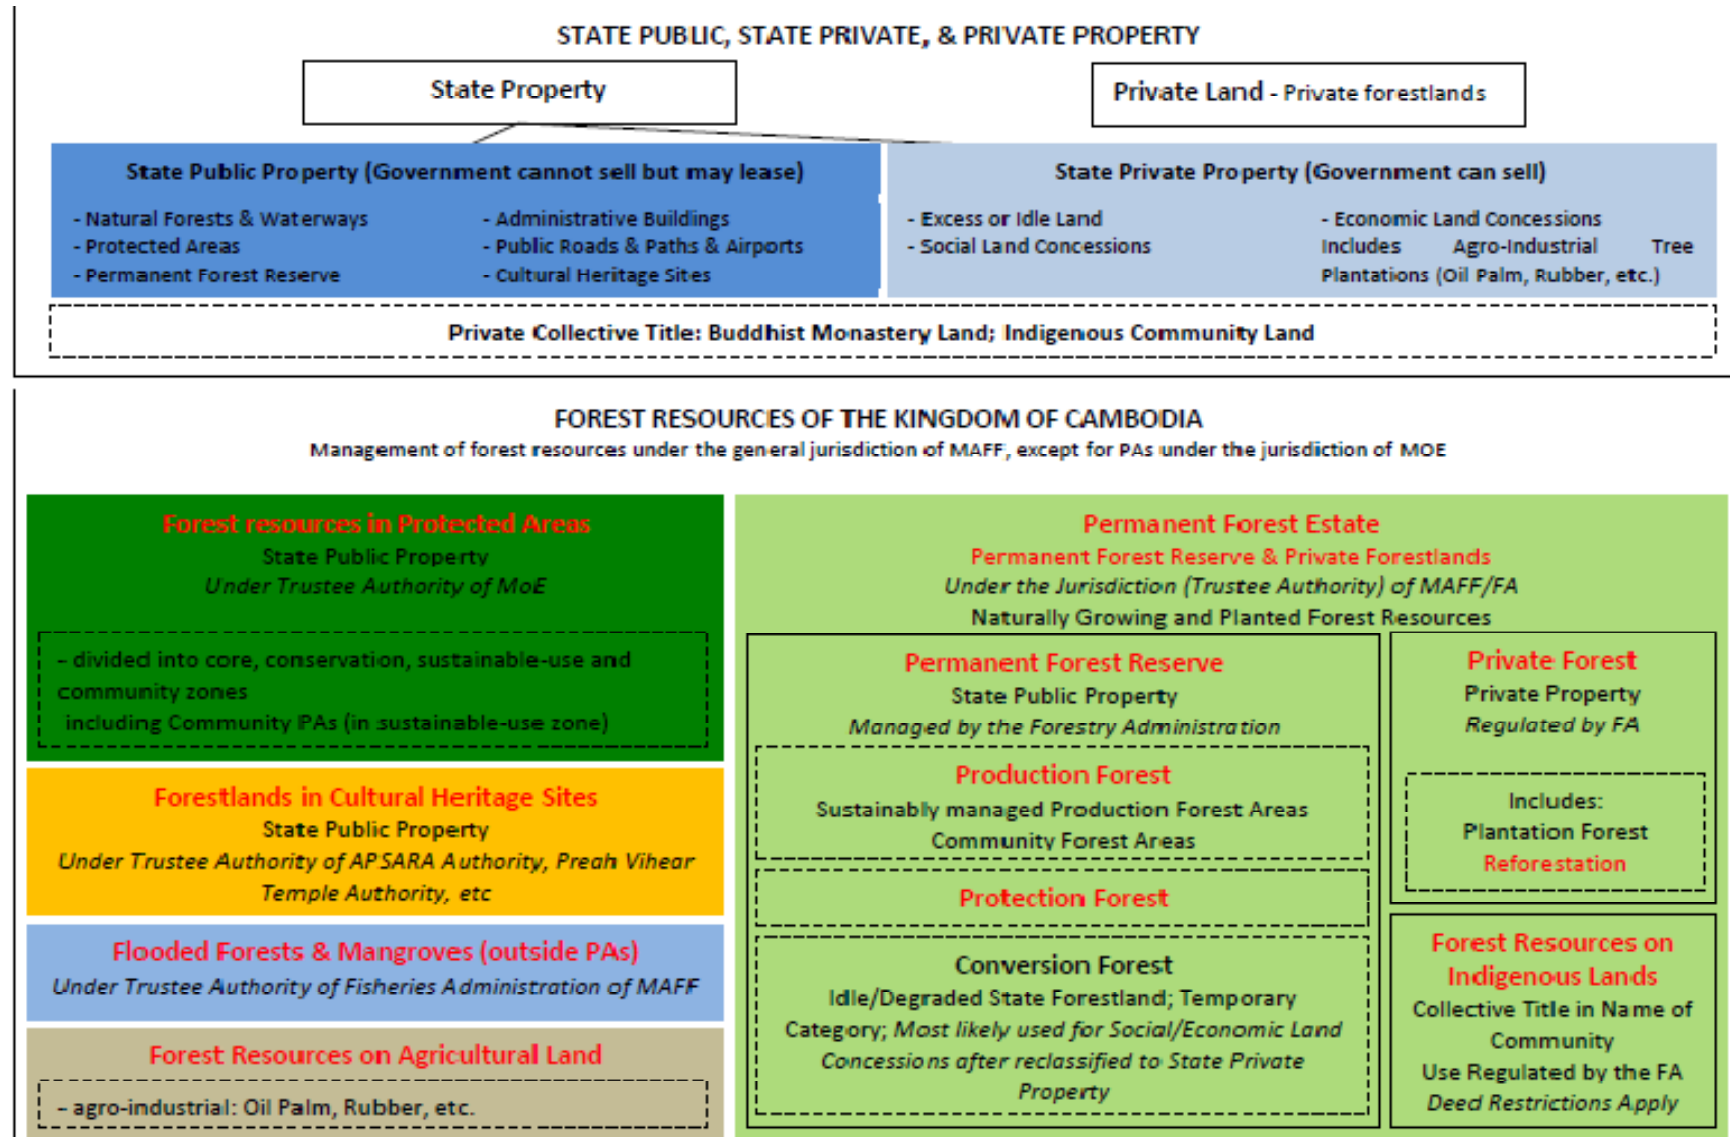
STATE PUBLIC, STATE PRIVATE, & PRIVATE PROPERTY

State Property

Private Land - Private forestlands

State Public Property (Government cannot sell but may lease)

- Natural Forests & Waterways
- Protected Areas
- Permanent Forest Reserve

- Administrative Buildings
- Public Roads & Paths & Airports
- Cultural Heritage Sites

State Private Property (Government can sell)

- Excess or Idle Land
- Social Land Concessions

- Economic Land Concessions Includes Agro-Industrial Tree Plantations (Oil Palm, Rubber, etc.)

Private Collective Title: Buddhist Monastery Land; Indigenous Community Land

FOREST RESOURCES OF THE KINGDOM OF CAMBODIA
Management of forest resources under the general jurisdiction of MAFF, except for PAs under the jurisdiction of MOE

Forest resources in Protected Areas
State Public Property
Under Trustee Authority of MoE

- divided into core, conservation, sustainable-use and community zones
including Community PAs (in sustainable-use zone)

Forestlands in Cultural Heritage Sites
State Public Property
Under Trustee Authority of APSARA Authority, Preah Vihear Temple Authority, etc

Flooded Forests & Mangroves (outside PAs)
Under Trustee Authority of Fisheries Administration of MAFF

Forest Resources on Agricultural Land

- agro-industrial: Oil Palm, Rubber, etc.

Permanent Forest Estate
Permanent Forest Reserve & Private Forestlands
Under the Jurisdiction (Trustee Authority) of MAFF/FA
Naturally Growing and Planted Forest Resources

Permanent Forest Reserve
State Public Property
Managed by the Forestry Administration

Production Forest
Sustainably managed Production Forest Areas
Community Forest Areas

Protection Forest

Conversion Forest
Idle/Degraded State Forestland; Temporary Category; Most likely used for Social/Economic Land Concessions after reclassified to State Private Property

Private Forest
Private Property
Regulated by FA

Includes:
Plantation Forest
Reforestation

Forest Resources on Indigenous Lands
Collective Title in Name of Community
Use Regulated by the FA
Deed Restrictions Apply